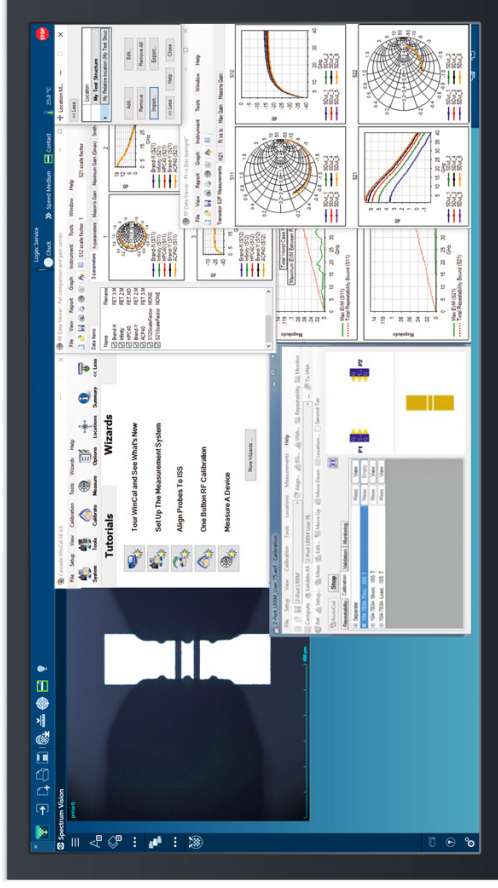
Spectrum Vision

Cascade WinCal XE 4.8

File Setup View Calibration Tools Wizards Help

Tutorials

Wizards

Tour WinCal and See What's New

Set Up The Measurement System

Align Probes To ISS

One Button RF Calibration

Measure A Device

More Wizards

2-Port LRRM – Calibration

File Setup View Calibration Tools Locations Measurements Help

Stop

Repeatability Calibration Validation Monitoring

Separate

Short

Load

Data Viewer

File View Report Graph Instrument Tools Window Help

Max Gain

Location

My Test Structure

Add

Remove

Import

Edit

Remove All

Export

Help

Close

S11

S12

S21

S22

Logic Service

Check

Speed Medium

Contact

25.0 °C

Location M...

STOP